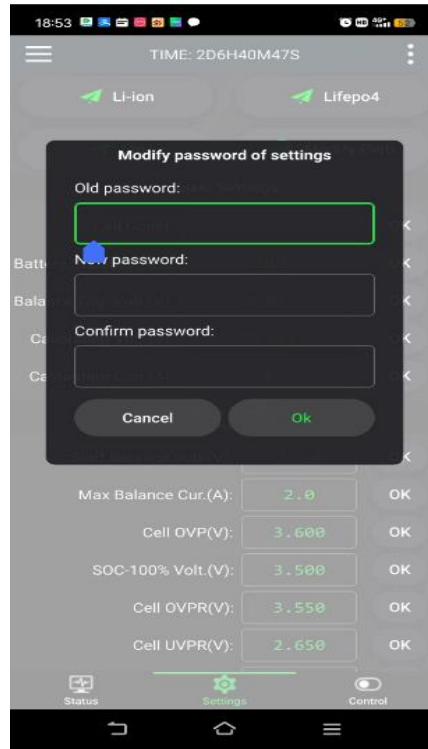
18:53

TIME: 2D6H40M47S

Li-ion

Lifepo4

Modify password of settings

Old password:

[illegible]

Batt

New password:

Bala

Confirm password:

Ca

Ca

Cancel

Ok

OK

OK

OK

OK

Max Balance Cur.(A): 2.0 OK

Cell OVP(V): 3.600 OK

SOC-100% Volt.(V): 3.500 OK

Cell OVPR(V): 3.550 OK

Cell UVPR(V): 2.650 OK

Status

Settings

Control